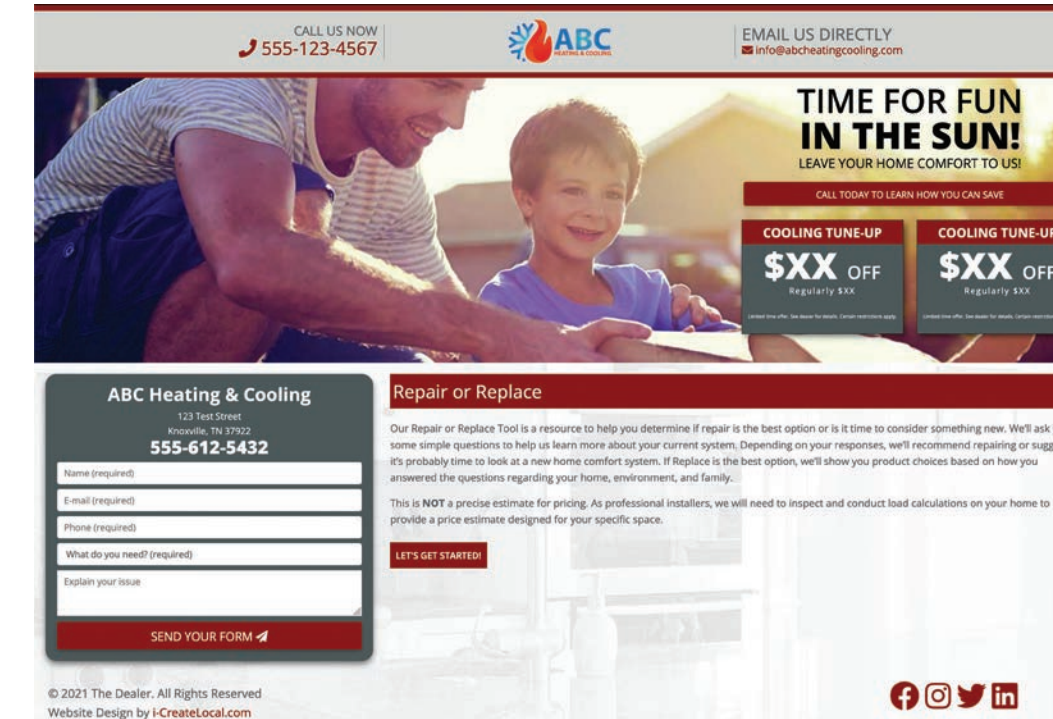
CALL US NOW
555-123-4567

ABC HEATING & COOLING

EMAIL US DIRECTLY
info@abcheatingcooling.com

TIME FOR FUN
IN THE SUN!
LEAVE YOUR HOME COMFORT TO US!

CALL TODAY TO LEARN HOW YOU CAN SAVE

COOLING TUNE-UP
$XX OFF
Regularly $XX
Limited time offer. See dealer for details. Certain restrictions apply.

COOLING TUNE-UP
$XX OFF
Regularly $XX
Limited time offer. See dealer for details. Certain restrictions apply.

ABC Heating & Cooling
123 Test Street
Knoxville, TN 37922
555-612-5432

Name (required)
E-mail (required)
Phone (required)
What do you need? (required)
Explain your issue

SEND YOUR FORM

Repair or Replace

Our Repair or Replace Tool is a resource to help you determine if repair is the best option or is it time to consider something new. We'll ask some simple questions to help us learn more about your current system. Depending on your responses, we'll recommend repairing or sugg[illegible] it's probably time to look at a new home comfort system. If Replace is the best option, we'll show you product choices based on how you answered the questions regarding your home, environment, and family.

This is NOT a precise estimate for pricing. As professional installers, we will need to inspect and conduct load calculations on your home to provide a price estimate designed for your specific space.

LET'S GET STARTED!

© 2021 The Dealer. All Rights Reserved
Website Design by i-CreateLocal.com